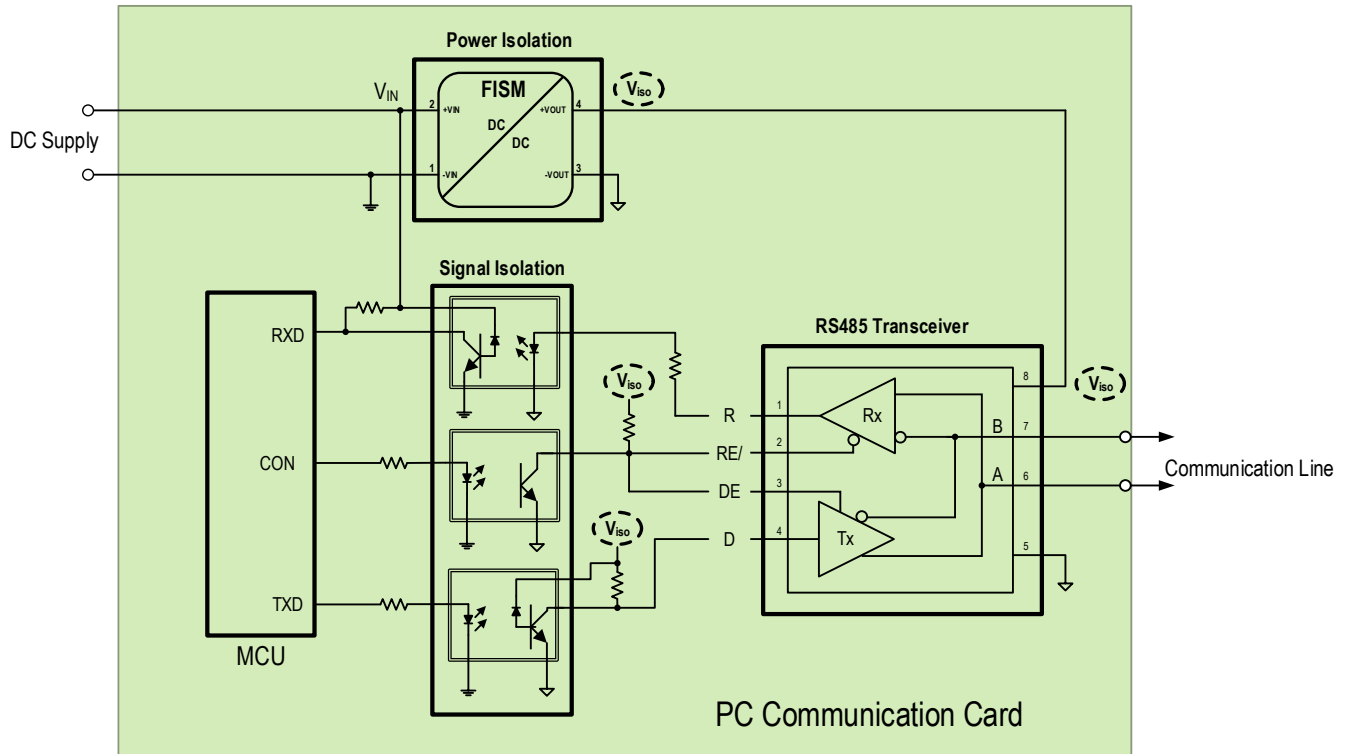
Power Isolation

FISM

DC

DC

$V_{IN}$

2 +VIN

1 -VIN

+VOUT 4

-VOUT 3

$V_{iso}$

DC Supply

Signal Isolation

RXD

CON

TXD

MCU

$V_{iso}$

$V_{iso}$

R

RE/

DE

D

RS485 Transceiver

1

2

3

4

Rx

Tx

8

7

6

5

B

A

$V_{iso}$

Communication Line

PC Communication Card